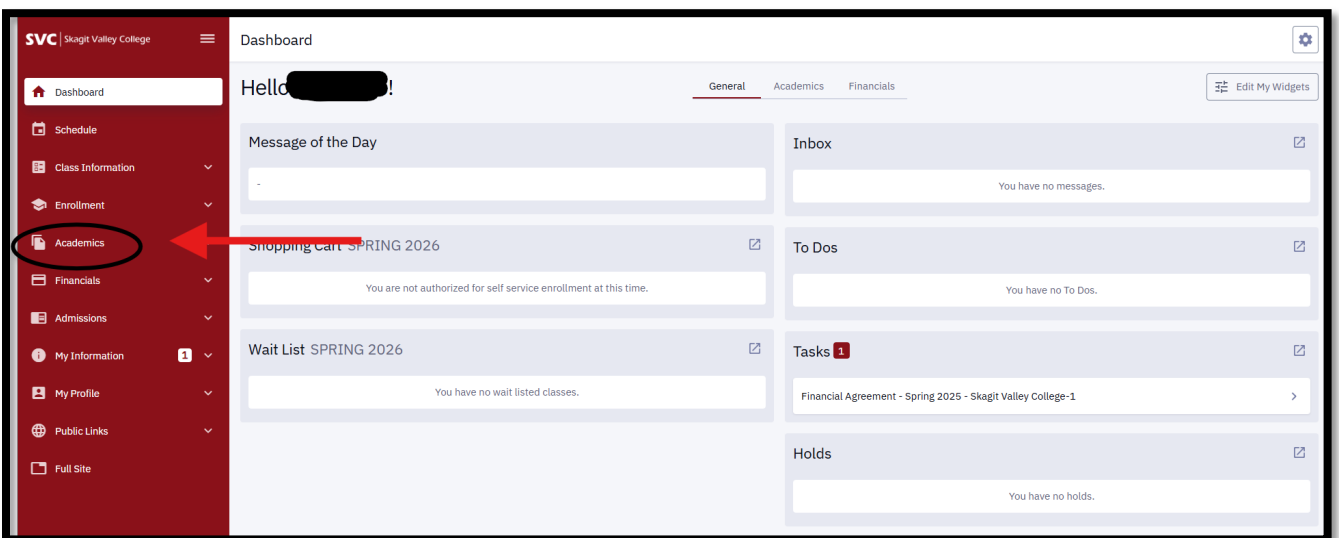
SVC | Skagit Valley College

Dashboard
Schedule
Class Information
Enrollment
Academics
Financials
Admissions
My Information 1
My Profile
Public Links
Full Site

Dashboard

Hello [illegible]!

General Academics Financials

Edit My Widgets

Message of the Day

-

Inbox

You have no messages.

Shopping Cart SPRING 2026

You are not authorized for self service enrollment at this time.

To Dos

You have no To Dos.

Wait List SPRING 2026

You have no wait listed classes.

Tasks 1

Financial Agreement - Spring 2025 - Skagit Valley College-1

Holds

You have no holds.